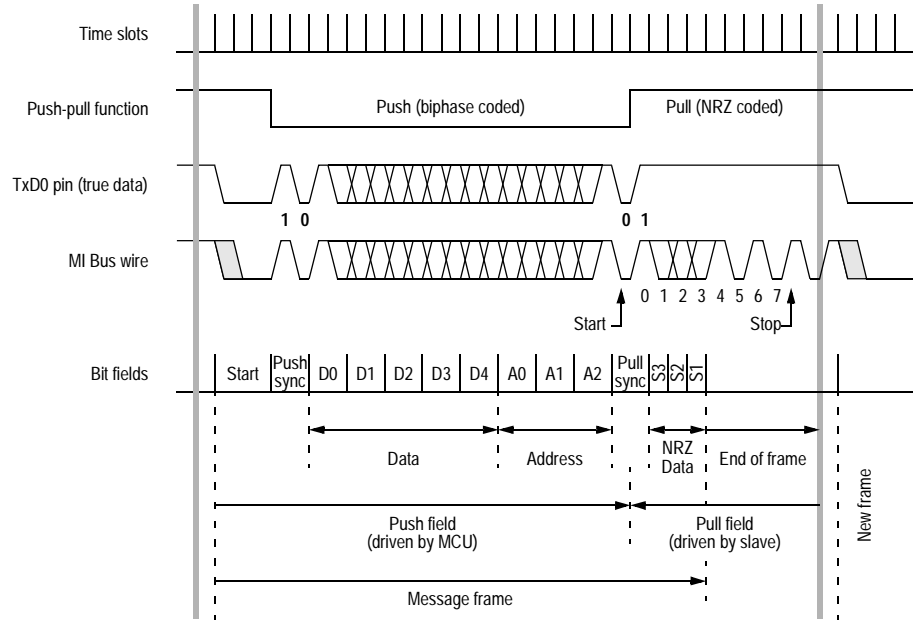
Time slots

Push-pull function

Push (biphase coded)

Pull (NRZ coded)

TxD0 pin (true data)

1 0

0 1

MI Bus wire

0 1 2 3 4 5 6 7

Start

Stop

Bit fields

Start

Push sync

D0

D1

D2

D3

D4

A0

A1

A2

Pull sync

S3

S2

S1

Data

Address

NRZ Data

End of frame

New frame

Push field (driven by MCU)

Pull field (driven by slave)

Message frame